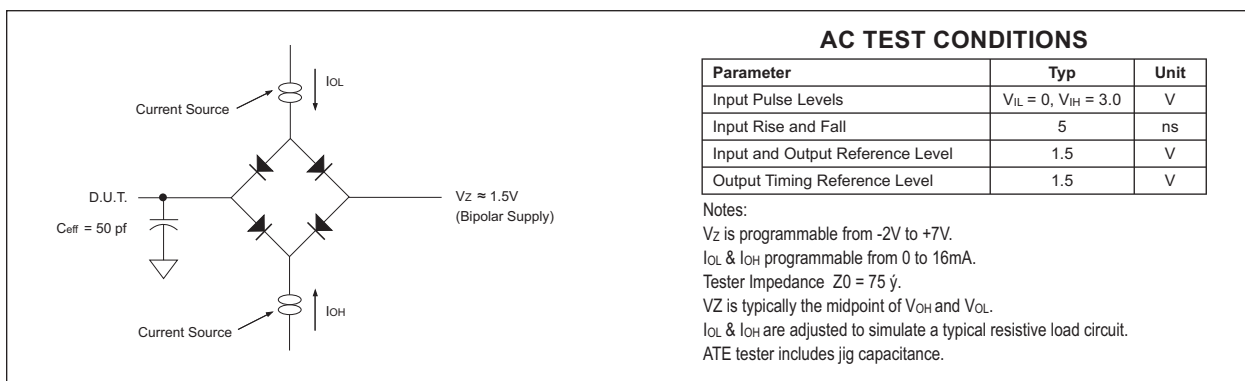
Current Source

$I_{OL}$

D.U.T.

$C_{eff}$ = 50 pf

$V_Z \approx 1.5V$
(Bipolar Supply)

Current Source

$I_{OH}$

AC TEST CONDITIONS

| Parameter | Typ | Unit |
|---|---|---|
| Input Pulse Levels | $V_{IL}$ = 0, $V_{IH}$ = 3.0 | V |
| Input Rise and Fall | 5 | ns |
| Input and Output Reference Level | 1.5 | V |
| Output Timing Reference Level | 1.5 | V |

Notes:
$V_Z$ is programmable from -2V to +7V.
$I_{OL}$ & $I_{OH}$ programmable from 0 to 16mA.
Tester Impedance Z0 = 75 ý.
VZ is typically the midpoint of $V_{OH}$ and $V_{OL}$.
$I_{OL}$ & $I_{OH}$ are adjusted to simulate a typical resistive load circuit.
ATE tester includes jig capacitance.